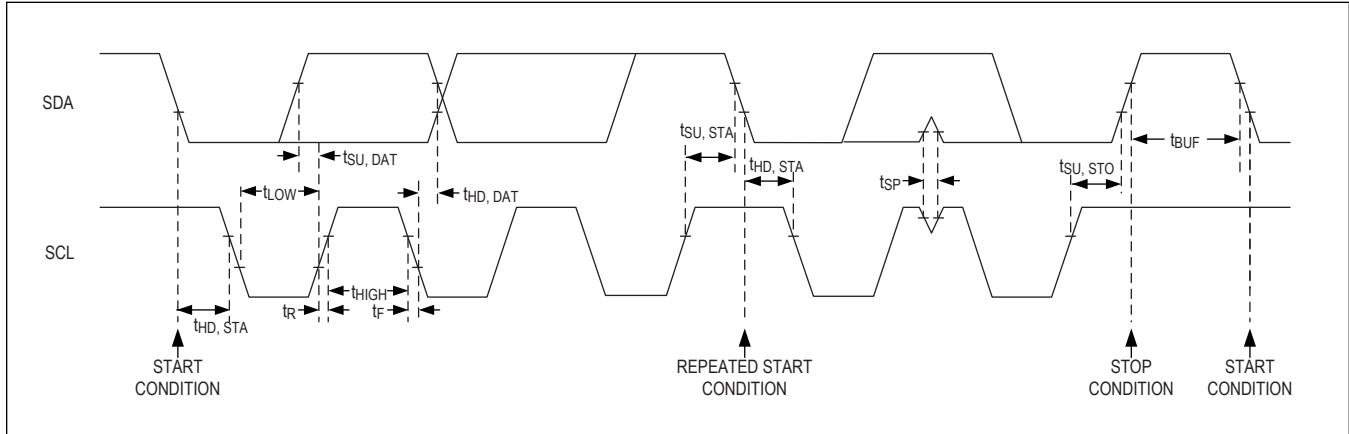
SDA

SCL

$t_{SU, DAT}$

$t_{LOW}$

$t_{HD, DAT}$

$t_{HIGH}$

$t_{R}$

$t_{F}$

$t_{HD, STA}$

$t_{SU, STA}$

$t_{HD, STA}$

$t_{SP}$

$t_{SU, STO}$

$t_{BUF}$

START CONDITION

REPEATED START CONDITION

STOP CONDITION

START CONDITION